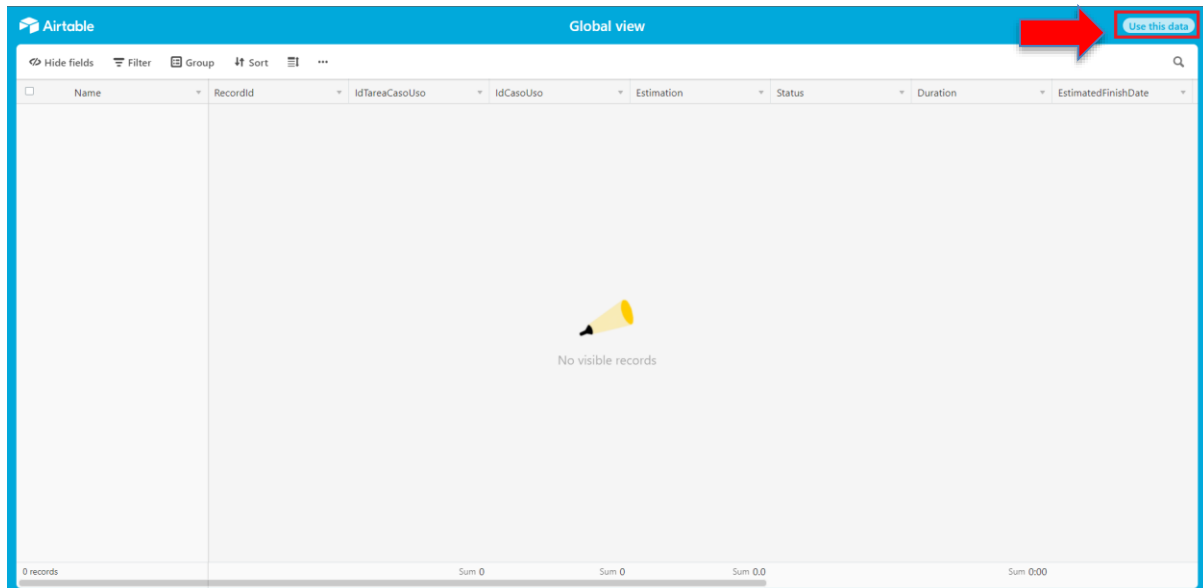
Airtable

Global view

Use this data

Hide fields Filter Group Sort ···

| Name | RecordId | IdTareaCasoUso | IdCasoUso | Estimation | Status | Duration | EstimatedFinishDate |
|---|---|---|---|---|---|---|---|

No visible records

0 records Sum 0 Sum 0 Sum 0.0 Sum 0:00